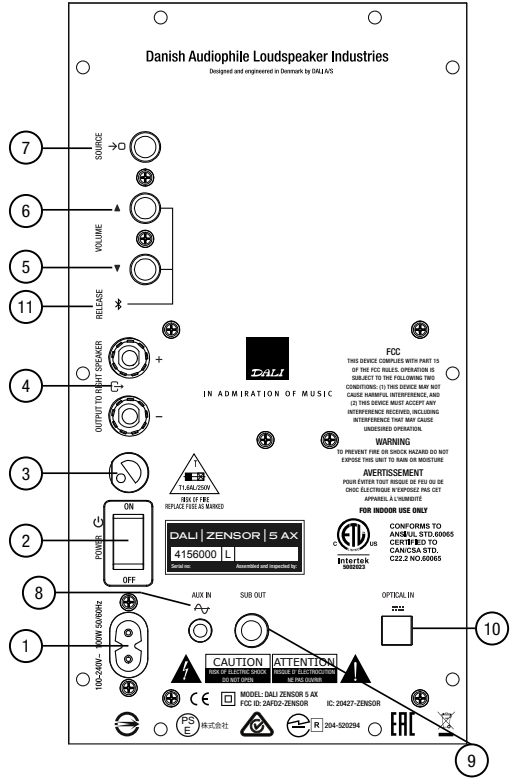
Danish Audiophile Loudspeaker Industries
Designed and engineered in Denmark by DALI A/S

7
SOURCE

6
VOLUME

5

11
RELEASE

4
OUTPUT TO RIGHT SPEAKER
+
–

DALI
IN ADMIRATION OF MUSIC

FCC
THIS DEVICE COMPLIES WITH PART 15 OF THE FCC RULES. OPERATION IS SUBJECT TO THE FOLLOWING TWO CONDITIONS: (1) THIS DEVICE MAY NOT CAUSE HARMFUL INTERFERENCE, AND (2) THIS DEVICE MUST ACCEPT ANY INTERFERENCE RECEIVED, INCLUDING INTERFERENCE THAT MAY CAUSE UNDESIRED OPERATION.

WARNING
TO PREVENT FIRE OR SHOCK HAZARD DO NOT EXPOSE THIS UNIT TO RAIN OR MOISTURE

AVERTISSEMENT
POUR ÉVITER TOUT RISQUE DE FEU OU DE CHOC ÉLECTRIQUE N'EXPOSEZ PAS CET APPAREIL À L'HUMIDITÉ

FOR INDOOR USE ONLY

3
T1,6AL/250V
RISK OF FIRE
REPLACE FUSE AS MARKED

2
ON
POWER
OFF

DALI | ZENSOR | 5 AX
4156000 L
Serial no: Assembled and inspected by:

Intertek
5002023

CONFORMS TO ANSI/UL STD.60065
CERTIFIED TO CAN/CSA STD. C22.2 NO.60065

8
AUX IN
SUB OUT
OPTICAL IN
10

1
100-240V~ 100W 50/60Hz

CAUTION
RISK OF ELECTRIC SHOCK
DO NOT OPEN
ATTENTION
RISQUE D' ÉLECTROCUTION
NE PAS OUVRIR

CE
MODEL: DALI ZENSOR 5 AX
FCC ID: 2AFD2-ZENSOR
IC: 20427-ZENSOR

PS E 株式会社
R 204-520294
EAC

9